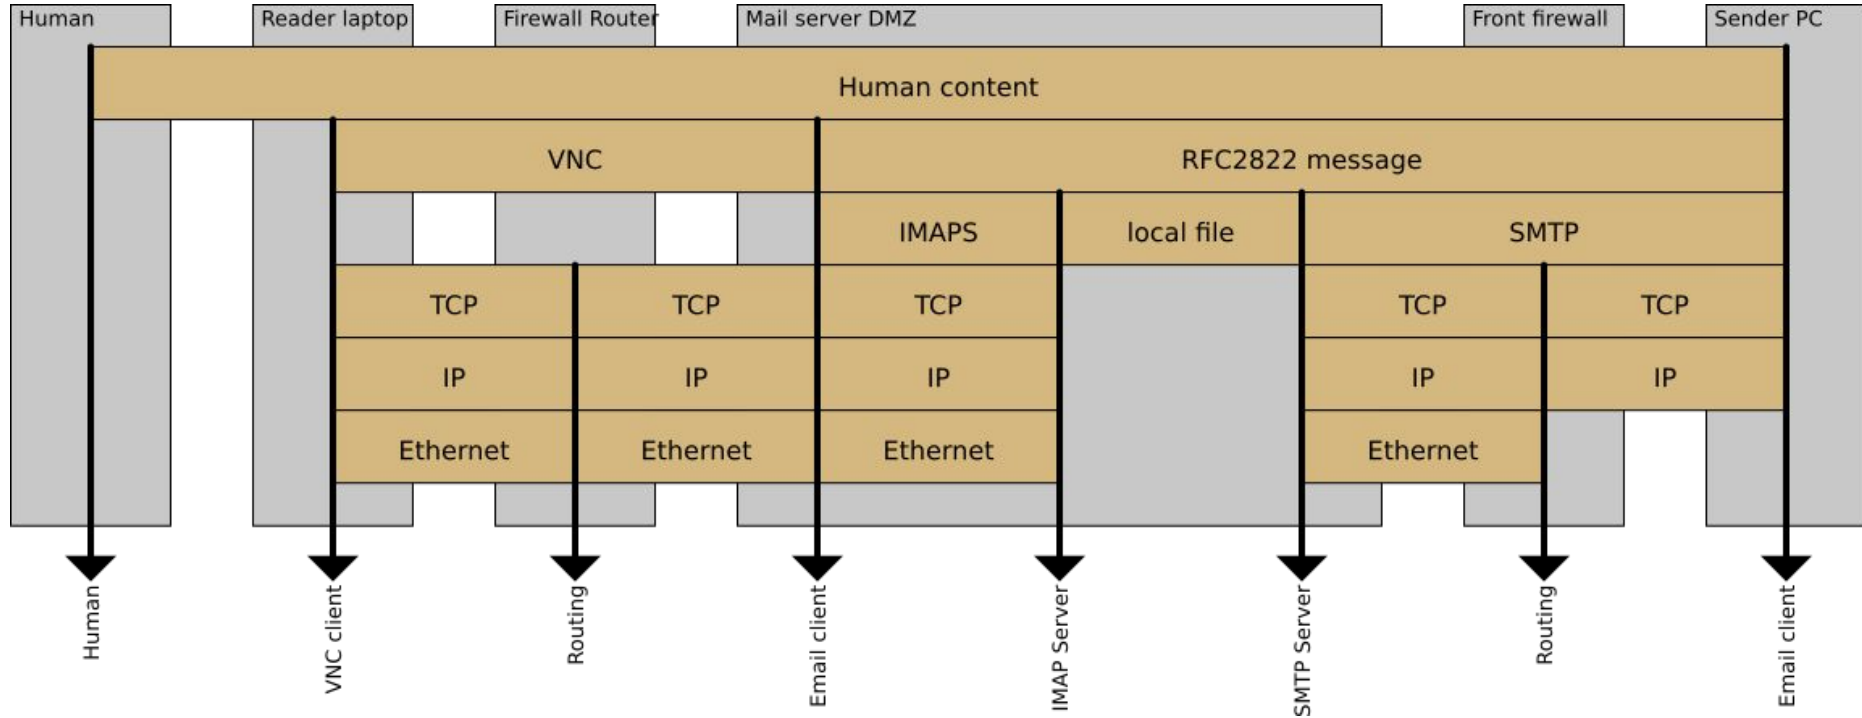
Human Reader laptop Firewall Router Mail server DMZ Front firewall Sender PC

Human content

VNC

RFC2822 message

IMAPS

local file

SMTP

| TCP | TCP | TCP | | TCP | TCP |
|---|---|---|---|---|---|
| IP | IP | IP | | IP | IP |
| Ethernet | Ethernet | Ethernet | | Ethernet | |

Human VNC client Routing Email client IMAP Server SMTP Server Routing Email client